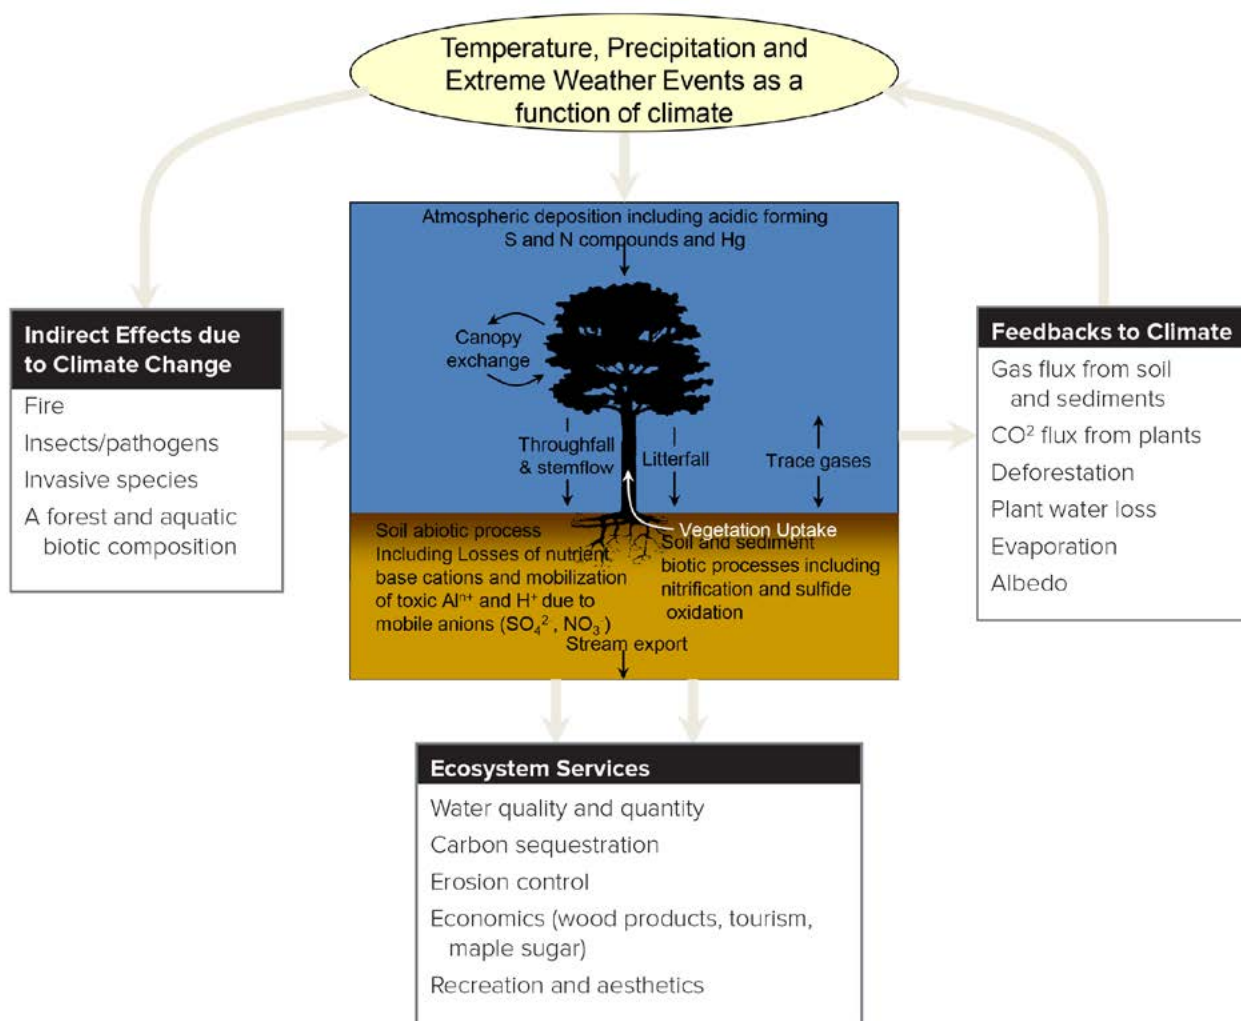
Temperature, Precipitation and Extreme Weather Events as a function of climate

Indirect Effects due to Climate Change

Fire

Insects/pathogens

Invasive species

A forest and aquatic biotic composition

Atmospheric deposition including acidic forming S and N compounds and Hg

Canopy exchange

Throughfall & stemflow

Litterfall

Trace gases

Vegetation Uptake

Soil abiotic process Including Losses of nutrient base cations and mobilization of toxic $Al^{n+}$ and $H^{+}$ due to mobile anions ($SO_4^{2}$, $NO_3$)

Soil and sediment biotic processes including nitrification and sulfide oxidation

Stream export

Feedbacks to Climate

Gas flux from soil and sediments

$CO^2$ flux from plants

Deforestation

Plant water loss

Evaporation

Albedo

Ecosystem Services

Water quality and quantity

Carbon sequestration

Erosion control

Economics (wood products, tourism, maple sugar)

Recreation and aesthetics